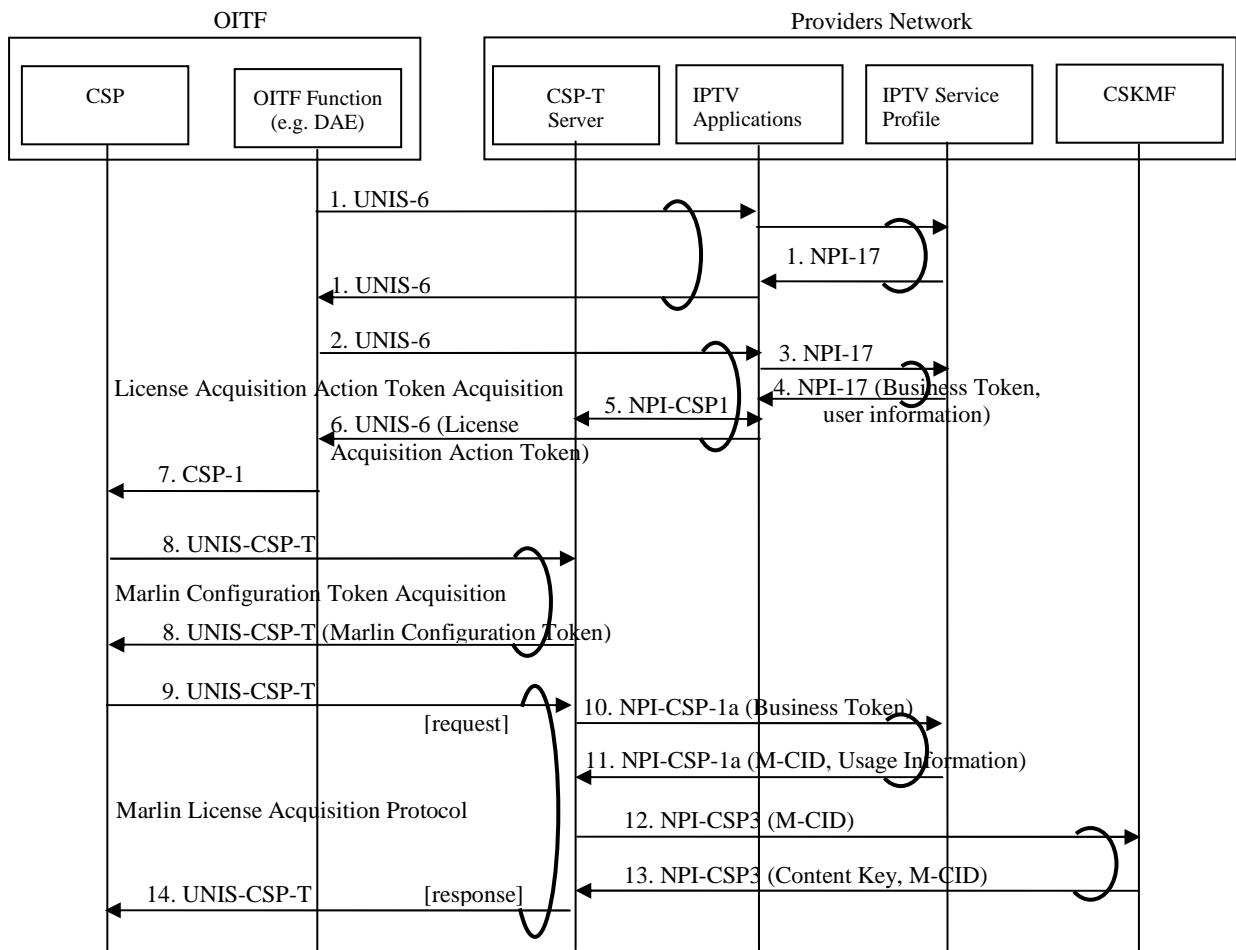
OITF

Providers Network

CSP

OITF Function (e.g. DAE)

CSP-T Server

IPTV Applications

IPTV Service Profile

CSKMF

1. UNIS-6

1. NPI-17

1. UNIS-6

2. UNIS-6

3. NPI-17

License Acquisition Action Token Acquisition

4. NPI-17 (Business Token, user information)

5. NPI-CSP1

6. UNIS-6 (License Acquisition Action Token)

7. CSP-1

8. UNIS-CSP-T

Marlin Configuration Token Acquisition

8. UNIS-CSP-T (Marlin Configuration Token)

9. UNIS-CSP-T

[request]

10. NPI-CSP-1a (Business Token)

11. NPI-CSP-1a (M-CID, Usage Information)

Marlin License Acquisition Protocol

12. NPI-CSP3 (M-CID)

13. NPI-CSP3 (Content Key, M-CID)

14. UNIS-CSP-T

[response]